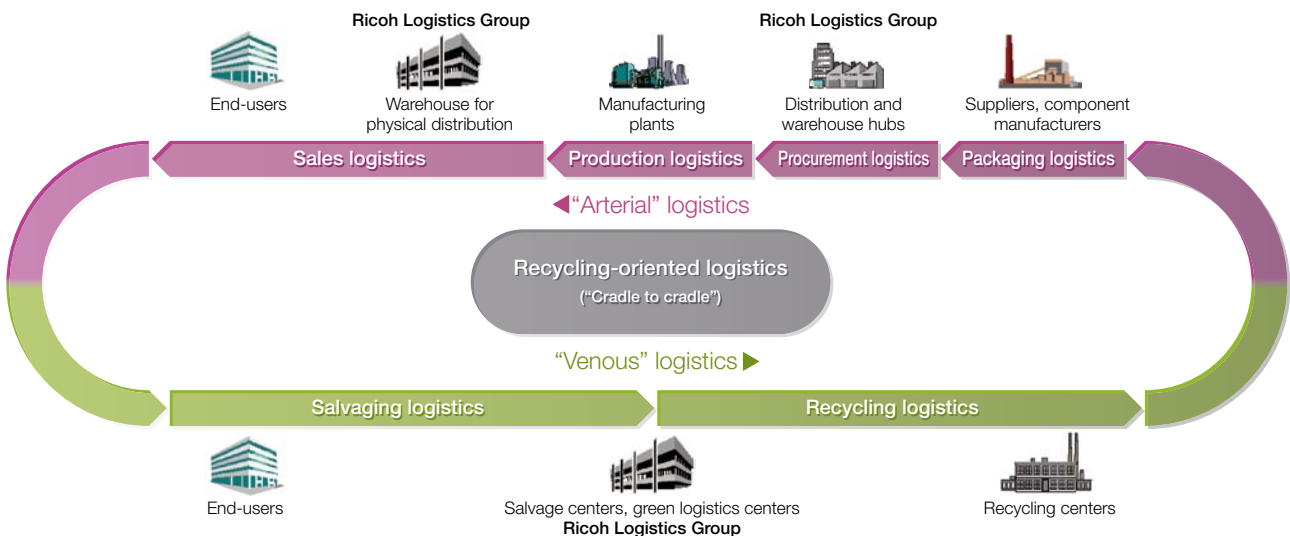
Ricoh Logistics Group

Ricoh Logistics Group

End-users

Warehouse for physical distribution

Manufacturing plants

Distribution and warehouse hubs

Suppliers, component manufacturers

Sales logistics

Production logistics

Procurement logistics

Packaging logistics

◀"Arterial" logistics

Recycling-oriented logistics
("Cradle to cradle")

"Venous" logistics ▶

Salvaging logistics

Recycling logistics

End-users

Salvage centers, green logistics centers
Ricoh Logistics Group

Recycling centers